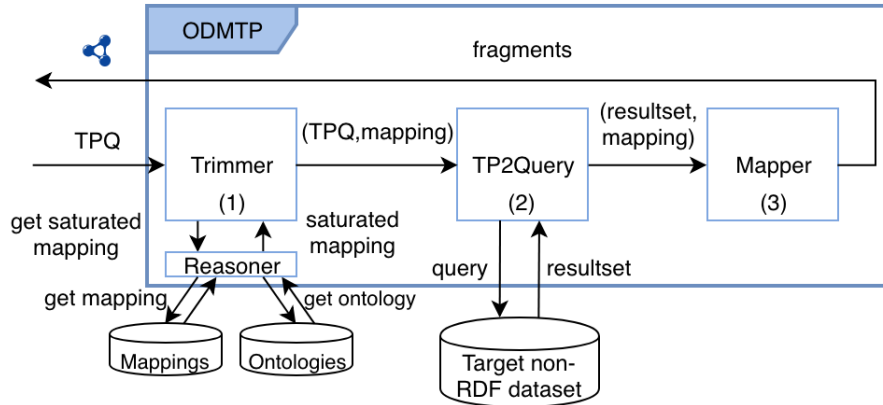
ODMTP

fragments

TPQ

Trimmer

(1)

(TPQ,mapping)

TP2Query

(2)

(resultset, mapping)

Mapper

(3)

get saturated mapping

saturated mapping

Reasoner

get mapping

get ontology

Mappings

Ontologies

query

resultset

Target non-RDF dataset